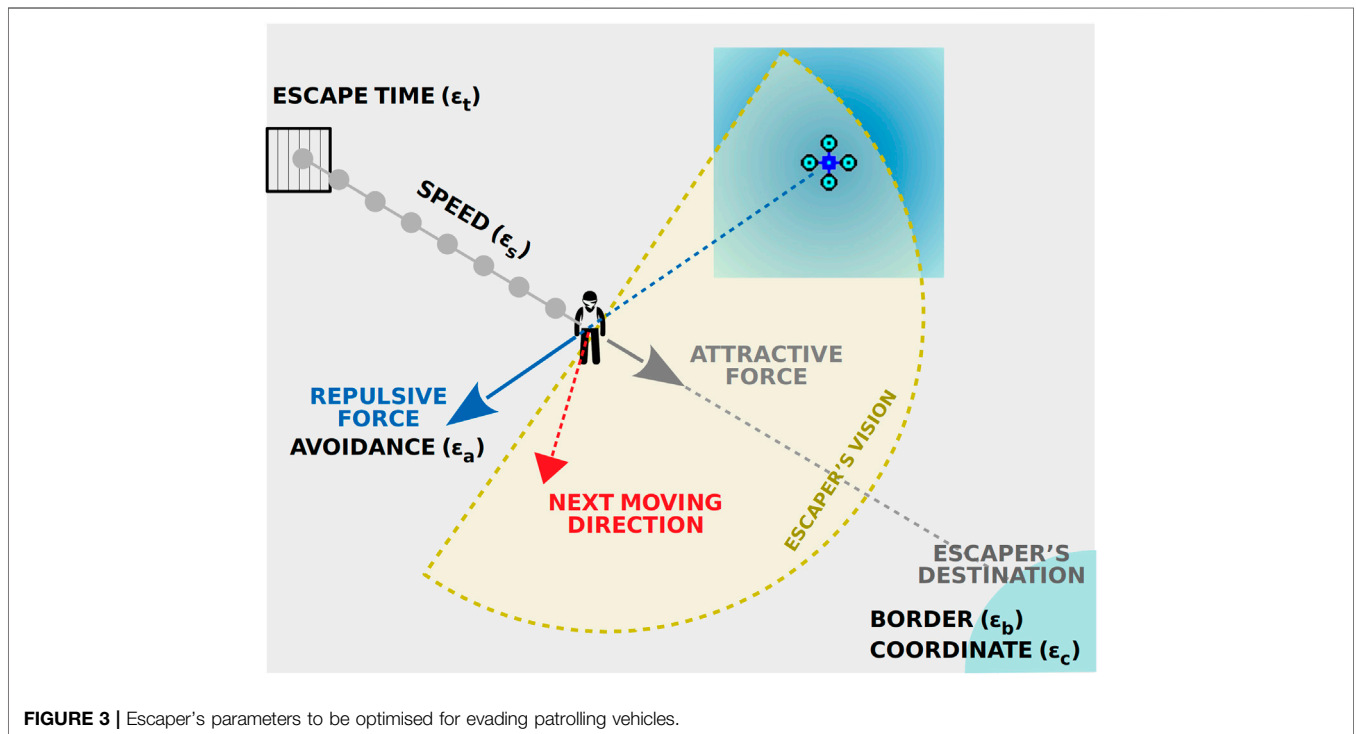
ESCAPE TIME ($\varepsilon_t$)

SPEED ($\varepsilon_s$)

ATTRACTIVE FORCE

REPULSIVE FORCE

AVOIDANCE ($\varepsilon_a$)

NEXT MOVING DIRECTION

ESCAPER'S VISION

ESCAPER'S DESTINATION

BORDER ($\varepsilon_b$)
COORDINATE ($\varepsilon_c$)

FIGURE 3 | Escaper's parameters to be optimised for evading patrolling vehicles.